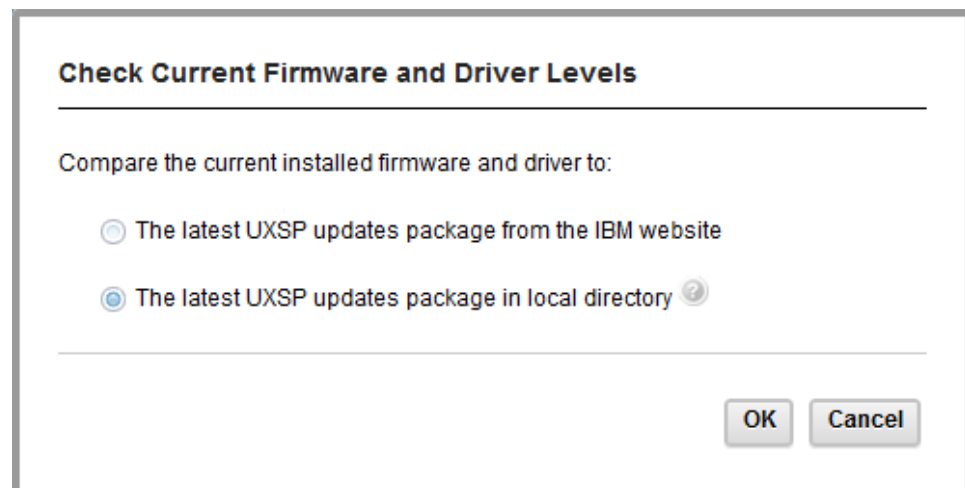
Check Current Firmware and Driver Levels

Compare the current installed firmware and driver to:

The latest UXSP updates package from the IBM website

The latest UXSP updates package in local directory

OK Cancel